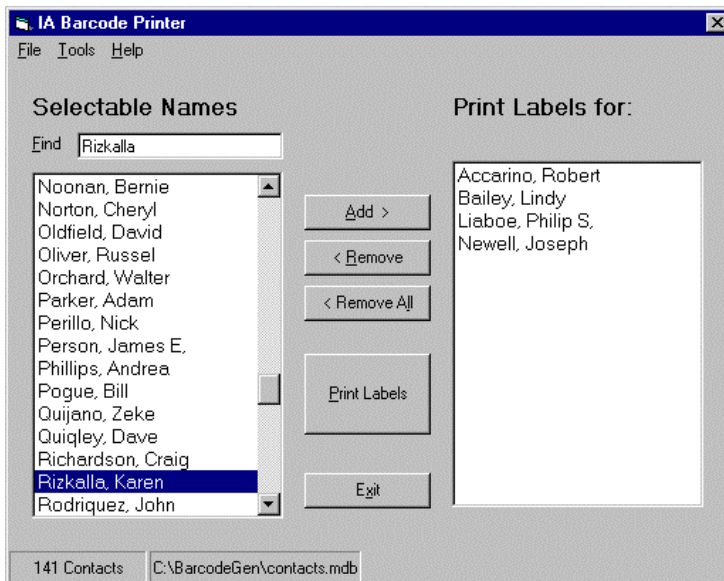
IA Barcode Printer
File Tools Help

Selectable Names
Find Rizkalla

Noonan, Bernie
Norton, Cheryl
Oldfield, David
Oliver, Russel
Orchard, Walter
Parker, Adam
Perillo, Nick
Person, James E,
Phillips, Andrea
Pogue, Bill
Quijano, Zeke
Quigley, Dave
Richardson, Craig
Rizkalla, Karen
Rodriquez, John

Add >
< Remove
< Remove All
Print Labels
Exit

Print Labels for:

Accarino, Robert
Bailey, Lindy
Liaboe, Philip S,
Newell, Joseph

141 Contacts
C:\BarcodeGen\contacts.mdb